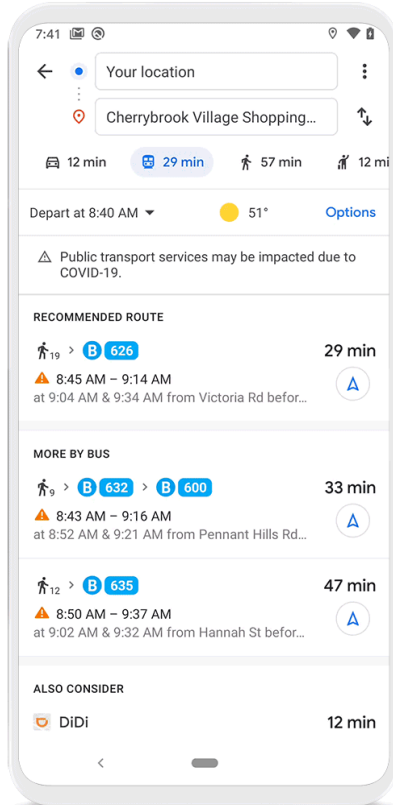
7:41

Your location

Cherrybrook Village Shopping...

12 min 29 min 57 min 12 mi

Depart at 8:40 AM 51° Options

Public transport services may be impacted due to COVID-19.

RECOMMENDED ROUTE

19 > B 626 29 min

8:45 AM – 9:14 AM

at 9:04 AM & 9:34 AM from Victoria Rd befor...

MORE BY BUS

9 > B 632 > B 600 33 min

8:43 AM – 9:16 AM

at 8:52 AM & 9:21 AM from Pennant Hills Rd...

12 > B 635 47 min

8:50 AM – 9:37 AM

at 9:02 AM & 9:32 AM from Hannah St befor...

ALSO CONSIDER

DiDi 12 min